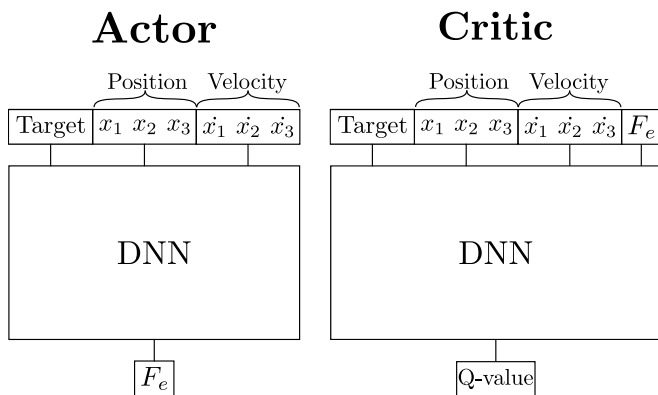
Actor

Position Velocity

Target $x_1$ $x_2$ $x_3$ $\dot{x_1}$ $\dot{x_2}$ $\dot{x_3}$

DNN

$F_e$

Critic

Position Velocity

Target $x_1$ $x_2$ $x_3$ $\dot{x_1}$ $\dot{x_2}$ $\dot{x_3}$ $F_e$

DNN

Q-value